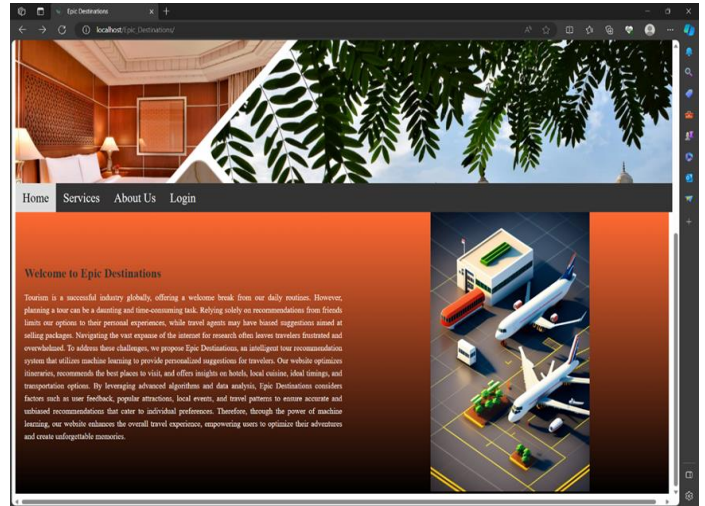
Epic Destinations
localhost/Epic_Destinations/

Home Services About Us Login

Welcome to Epic Destinations

Tourism is a successful industry globally, offering a welcome break from our daily routines. However, planning a tour can be a daunting and time-consuming task. Relying solely on recommendations from friends limits our options to their personal experiences, while travel agents may have biased suggestions aimed at selling packages. Navigating the vast expanse of the internet for research often leaves travelers frustrated and overwhelmed. To address these challenges, we propose Epic Destinations, an intelligent tour recommendation system that utilizes machine learning to provide personalized suggestions for travelers. Our website optimizes itineraries, recommends the best places to visit, and offers insights on hotels, local cuisine, ideal timings, and transportation options. By leveraging advanced algorithms and data analysis, Epic Destinations considers factors such as user feedback, popular attractions, local events, and travel patterns to ensure accurate and unbiased recommendations that cater to individual preferences. Therefore, through the power of machine learning, our website enhances the overall travel experience, empowering users to optimize their adventures and create unforgettable memories.